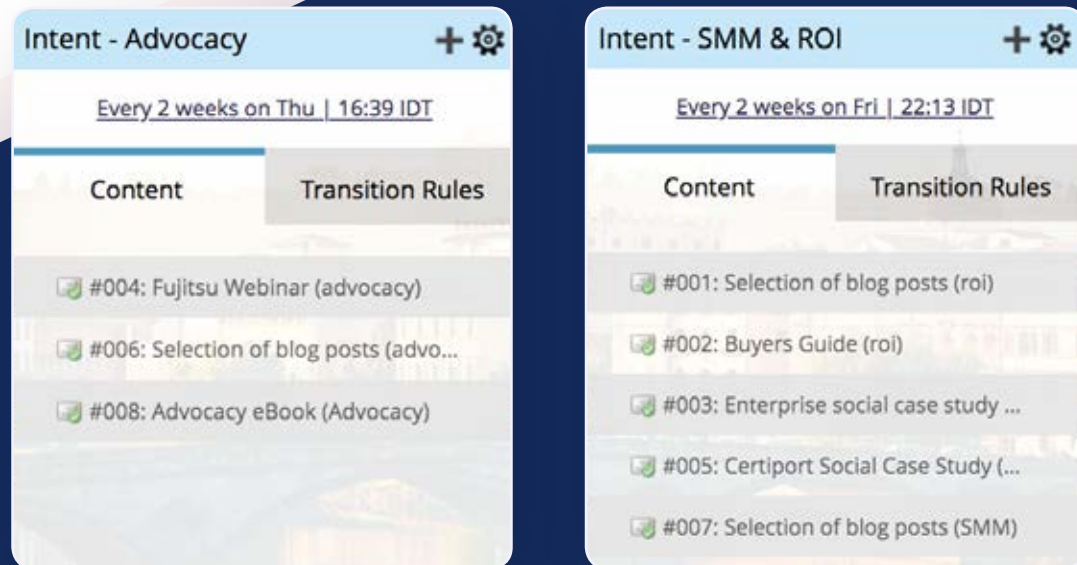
Intent - Advocacy

Every 2 weeks on Thu | 16:39 IDT

Content

Transition Rules

#004: Fujitsu Webinar (advocacy)

#006: Selection of blog posts (advo...

#008: Advocacy eBook (Advocacy)

Intent - SMM & ROI

Every 2 weeks on Fri | 22:13 IDT

Content

Transition Rules

#001: Selection of blog posts (roi)

#002: Buyers Guide (roi)

#003: Enterprise social case study ...

#005: Certiport Social Case Study (...

#007: Selection of blog posts (SMM)